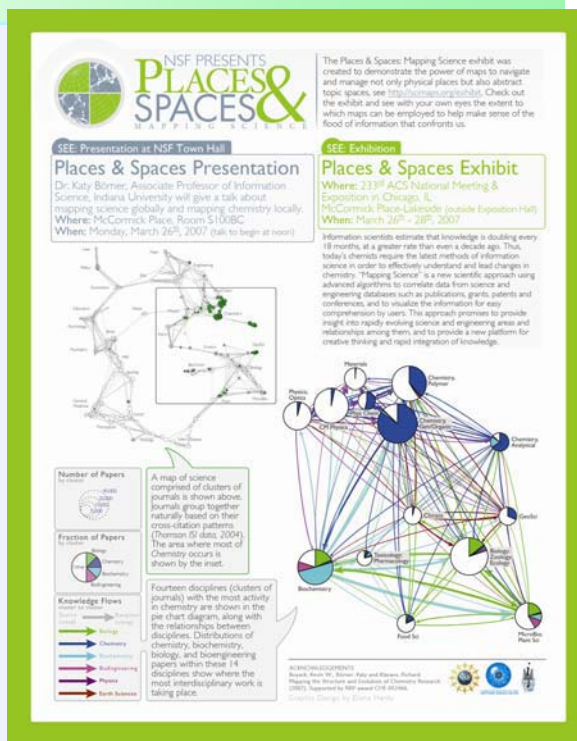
NSF PRESENTS
PLACES & SPACES
MAPPING SCIENCE

The Places & Spaces: Mapping Science exhibit was created to demonstrate the power of maps to navigate and manage not only physical places but also abstract topic spaces, see http://scimaps.org/exhibit. Check out the exhibit and see with your own eyes the extent to which maps can be employed to help make sense of the flood of information that confronts us.

SEE: Presentation at NSF Town Hall

Places & Spaces Presentation

Dr. Katy Börner, Associate Professor of Information Science, Indiana University will give a talk about mapping science globally and mapping chemistry locally.
Where: McCormick Place, Room S100BC
When: Monday, March 26th, 2007 (talk to begin at noon)

SEE: Exhibition

Places & Spaces Exhibit

Where: 233rd ACS National Meeting & Exposition in Chicago, IL
McCormick Place-Lakeside (outside Exposition Hall)
When: March 26th – 28th, 2007

Information scientists estimate that knowledge is doubling every 18 months, at a greater rate than even a decade ago. Thus, today's chemists require the latest methods of information science in order to effectively understand and lead changes in chemistry. "Mapping Science" is a new scientific approach using advanced algorithms to correlate data from science and engineering databases such as publications, grants, patents and conferences, and to visualize the information for easy comprehension by users. This approach promises to provide insight into rapidly evolving science and engineering areas and relationships among them, and to provide a new platform for creative thinking and rapid integration of knowledge.

Number of Papers
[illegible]

Fraction of Papers
Biology
Chemistry
Biochemistry
Bioengineering

Knowledge Flows
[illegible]
Biology
Chemistry
Biochemistry
Bioengineering
Physics
Earth Sciences

A map of science comprised of clusters of journals is shown above. Journals group together naturally based on their cross-citation patterns (Thomson ISI data, 2004). The area where most of Chemistry occurs is shown by the inset.

Fourteen disciplines (clusters of journals) with the most activity in chemistry are shown in the pie chart diagram, along with the relationships between disciplines. Distributions of chemistry, biochemistry, biology, and bioengineering papers within these 14 disciplines show where the most interdisciplinary work is taking place.

Materials
Chemistry, Polymer
Physics, Optics
CM Physics
Chemistry
Chemistry, Analytical
Clinical
GeoSci
Toxicology, Pharmacology
Biology, Zoology, Ecology
Biochemistry
Food Sci
MicroBio, Plant Sci

ACKNOWLEDGEMENTS
Boyack, Kevin W., Börner, Katy and Klavans, Richard. Mapping the Structure and Evolution of Chemistry Research (2007). Supported by NSF award CHE-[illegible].
Graphic Design by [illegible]